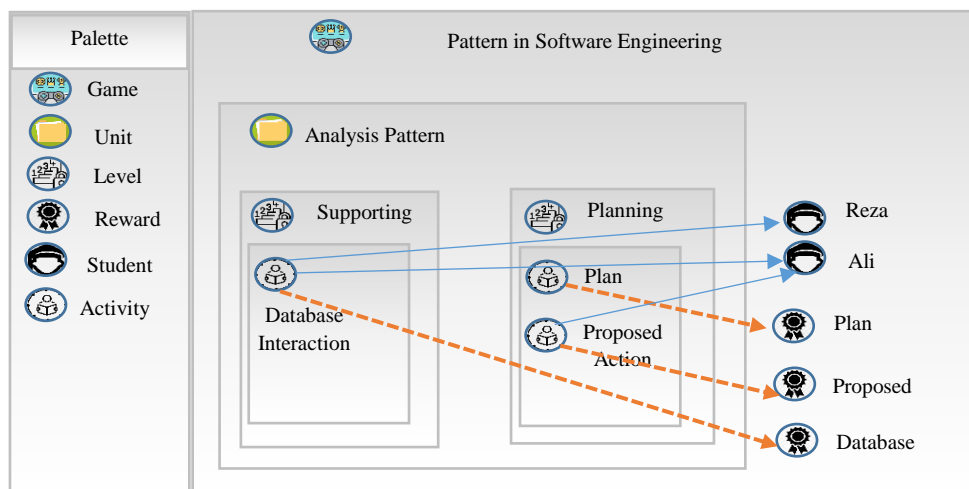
Palette

Game

Unit

Level

Reward

Student

Activity

Pattern in Software Engineering

Analysis Pattern

Supporting

Database Interaction

Planning

Plan

Proposed Action

Reza

Ali

Plan

Proposed

Database